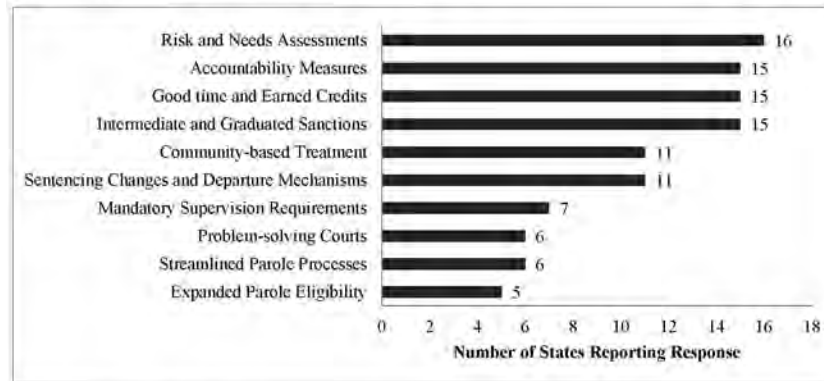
Risk and Needs Assessments 16
Accountability Measures 15
Good time and Earned Credits 15
Intermediate and Graduated Sanctions 15
Community-based Treatment 11
Sentencing Changes and Departure Mechanisms 11
Mandatory Supervision Requirements 7
Problem-solving Courts 6
Streamlined Parole Processes 6
Expanded Parole Eligibility 5

0 2 4 6 8 10 12 14 16 18

Number of States Reporting Response